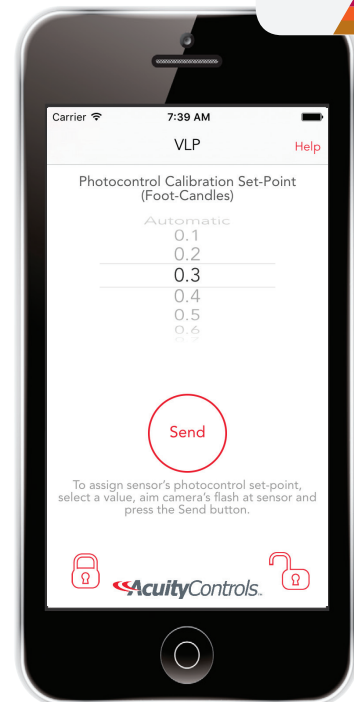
Carrier
7:39 AM

VLP

Help

Photocontrol Calibration Set-Point (Foot-Candles)

Automatic
0.1
0.2
0.3
0.4
0.5
0.6

Send

To assign sensor's photocontrol set-point, select a value, aim camera's flash at sensor and press the Send button.

AcuityControls